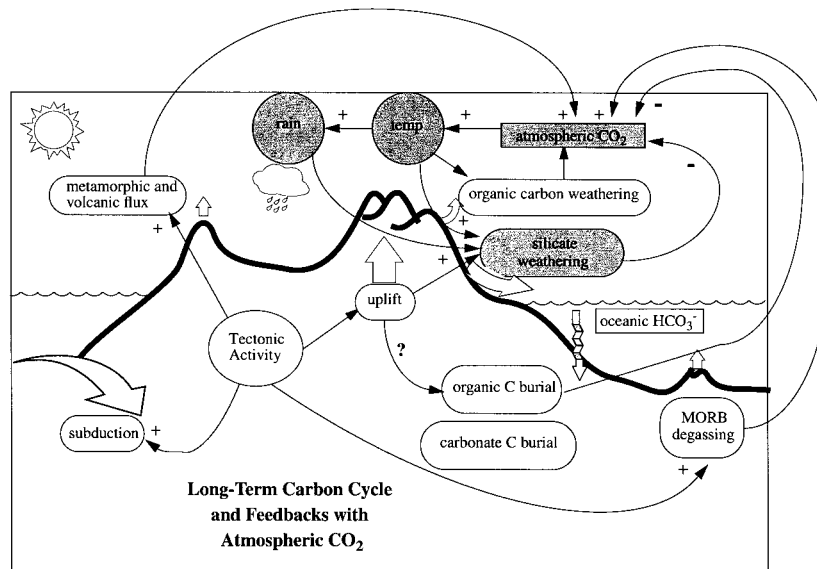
+ + -

rain + temp + atmospheric $CO_2$

-

metamorphic and volcanic flux

organic carbon weathering

+

+

silicate weathering

+

uplift

oceanic $HCO_3^-$

Tectonic Activity

?

organic C burial

subduction +

carbonate C burial

MORB degassing

+

Long-Term Carbon Cycle and Feedbacks with Atmospheric $CO_2$